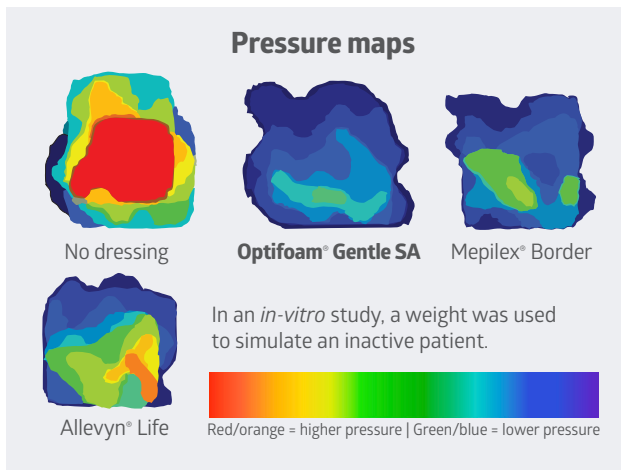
Pressure maps

No dressing

**Optifoam® Gentle SA**

Mepilex® Border

Allevyn® Life

In an *in-vitro* study, a weight was used to simulate an inactive patient.

Red/orange = higher pressure | Green/blue = lower pressure